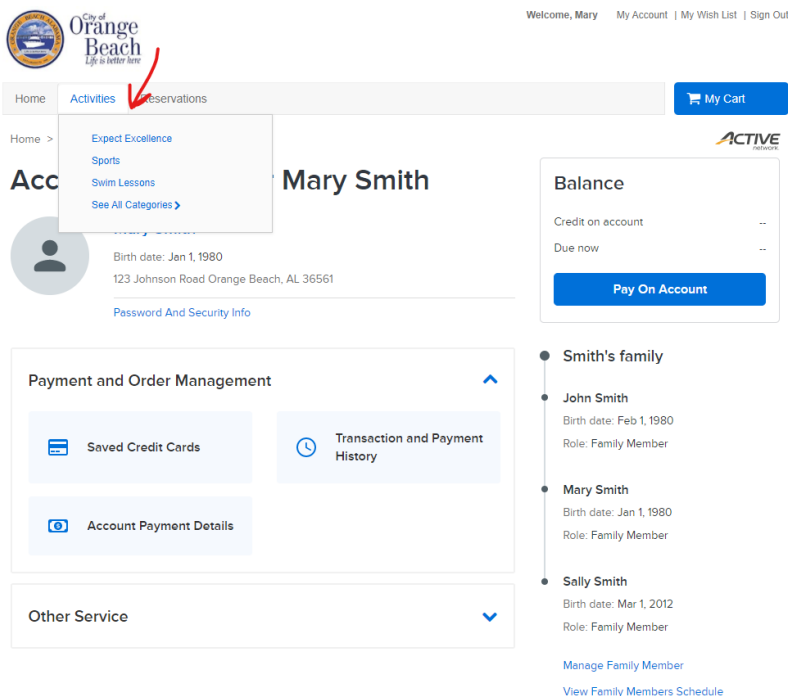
City of Orange Beach
Life is better here

Welcome, Mary | My Account | My Wish List | Sign Out

Home | Activities | Reservations

My Cart

Expect Excellence
Sports
Swim Lessons
See All Categories

Home >

ACTIVE network

Acc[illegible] Mary Smith

Mary Smith
Birth date: Jan 1, 1980
123 Johnson Road Orange Beach, AL 36561

Password And Security Info

Balance
Credit on account --
Due now --
Pay On Account

Payment and Order Management

Saved Credit Cards
Transaction and Payment History
Account Payment Details

Other Service

Smith's family

John Smith
Birth date: Feb 1, 1980
Role: Family Member

Mary Smith
Birth date: Jan 1, 1980
Role: Family Member

Sally Smith
Birth date: Mar 1, 2012
Role: Family Member

Manage Family Member
View Family Members Schedule